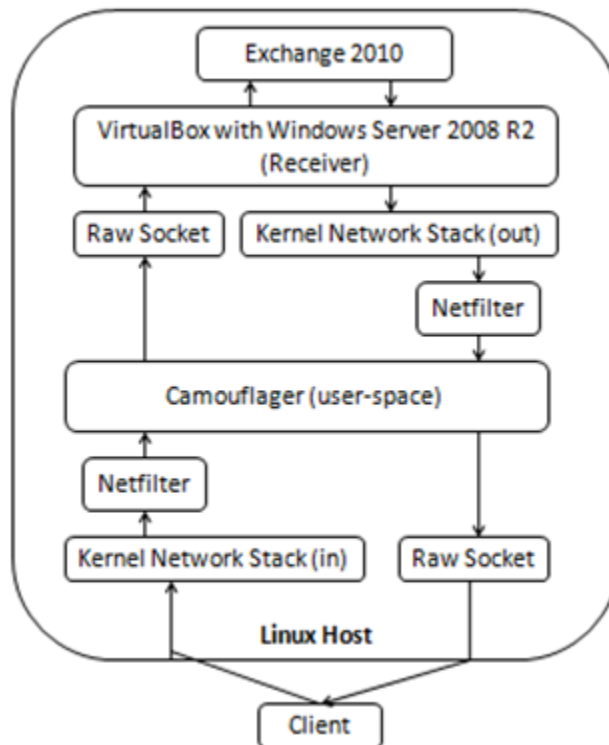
Exchange 2010

VirtualBox with Windows Server 2008 R2 (Receiver)

Raw Socket

Kernel Network Stack (out)

Netfilter

Camouflager (user-space)

Netfilter

Kernel Network Stack (in)

Raw Socket

Linux Host

Client